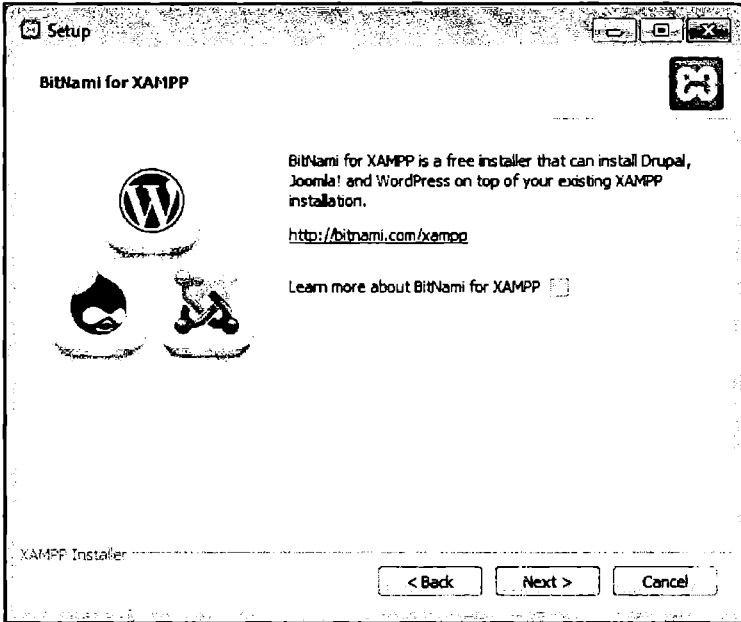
Setup

BitNami for XAMPP

BitNami for XAMPP is a free installer that can install Drupal, Joomla! and WordPress on top of your existing XAMPP installation.

http://bitnami.com/xampp

Learn more about BitNami for XAMPP

XAMPP Installer

< Back Next > Cancel